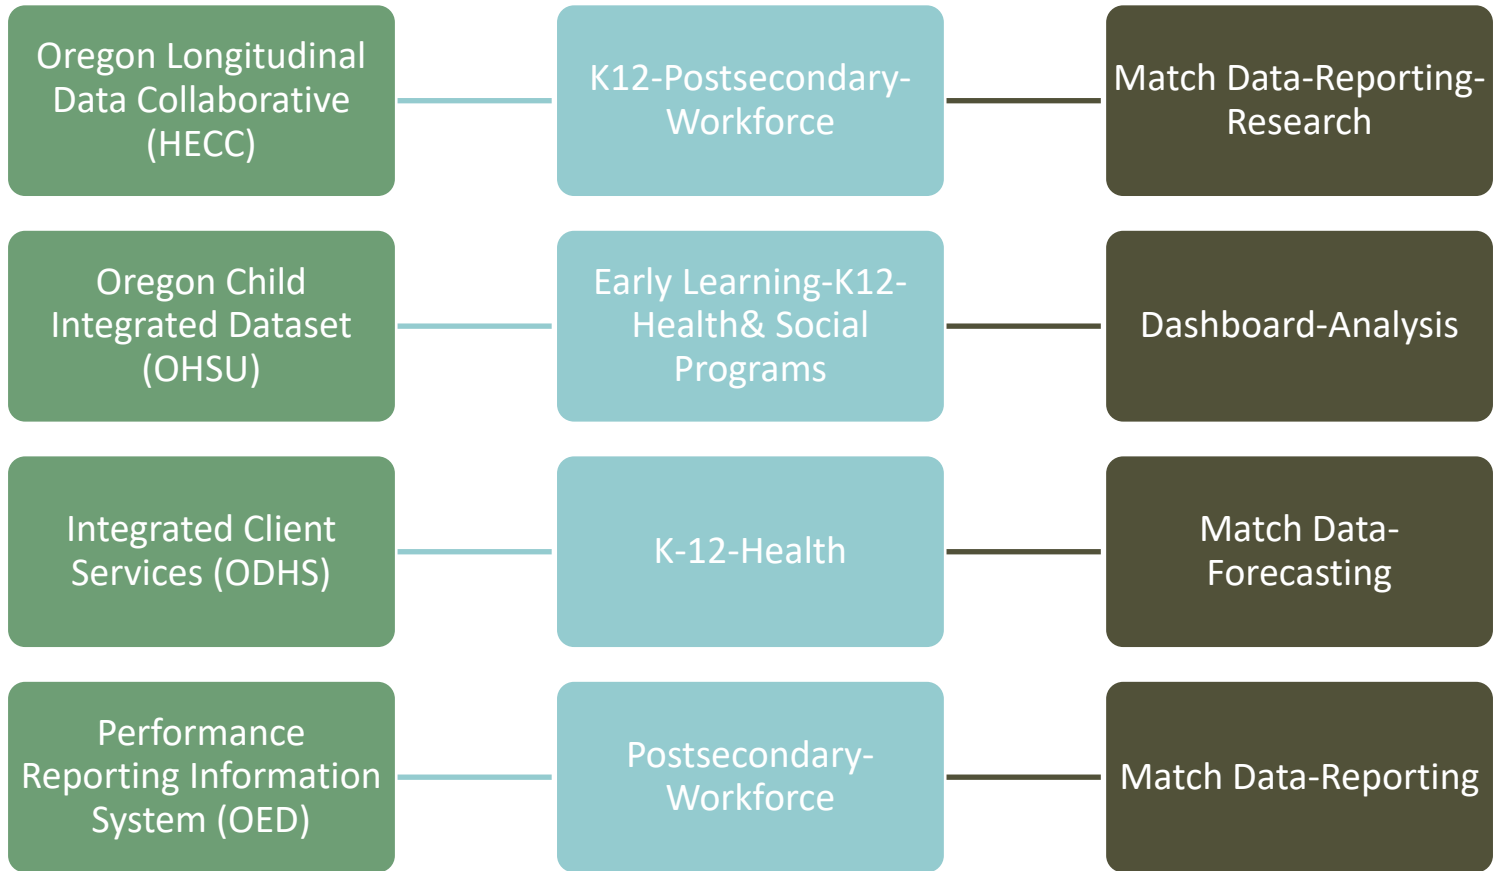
Oregon Longitudinal Data Collaborative (HECC)

K12-Postsecondary-Workforce

Match Data-Reporting-Research

Oregon Child Integrated Dataset (OHSU)

Early Learning-K12-Health& Social Programs

Dashboard-Analysis

Integrated Client Services (ODHS)

K-12-Health

Match Data-Forecasting

Performance Reporting Information System (OED)

Postsecondary-Workforce

Match Data-Reporting